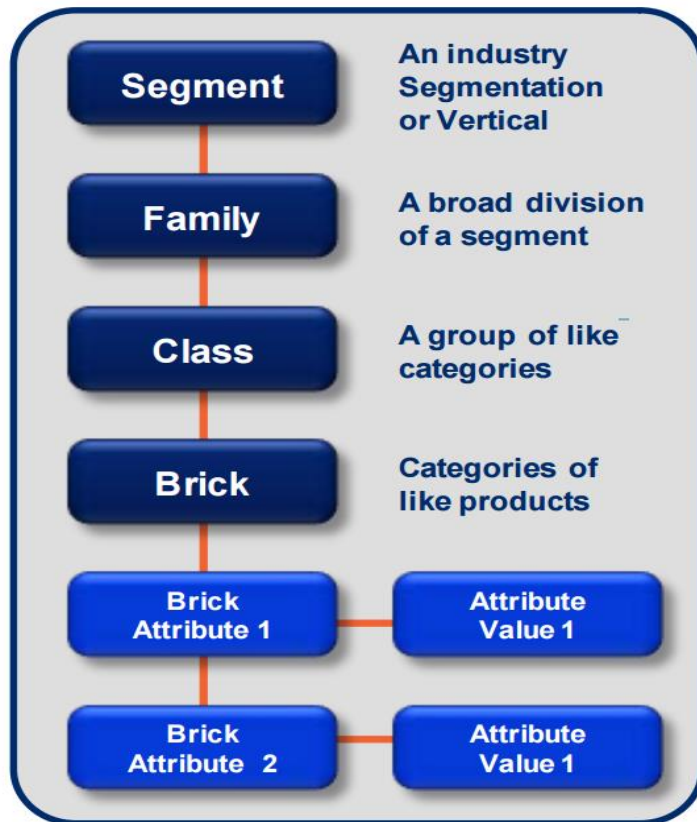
Segment

An industry Segmentation or Vertical

Family

A broad division of a segment

Class

A group of like categories

Brick

Categories of like products

Brick Attribute 1

Attribute Value 1

Brick Attribute 2

Attribute Value 1